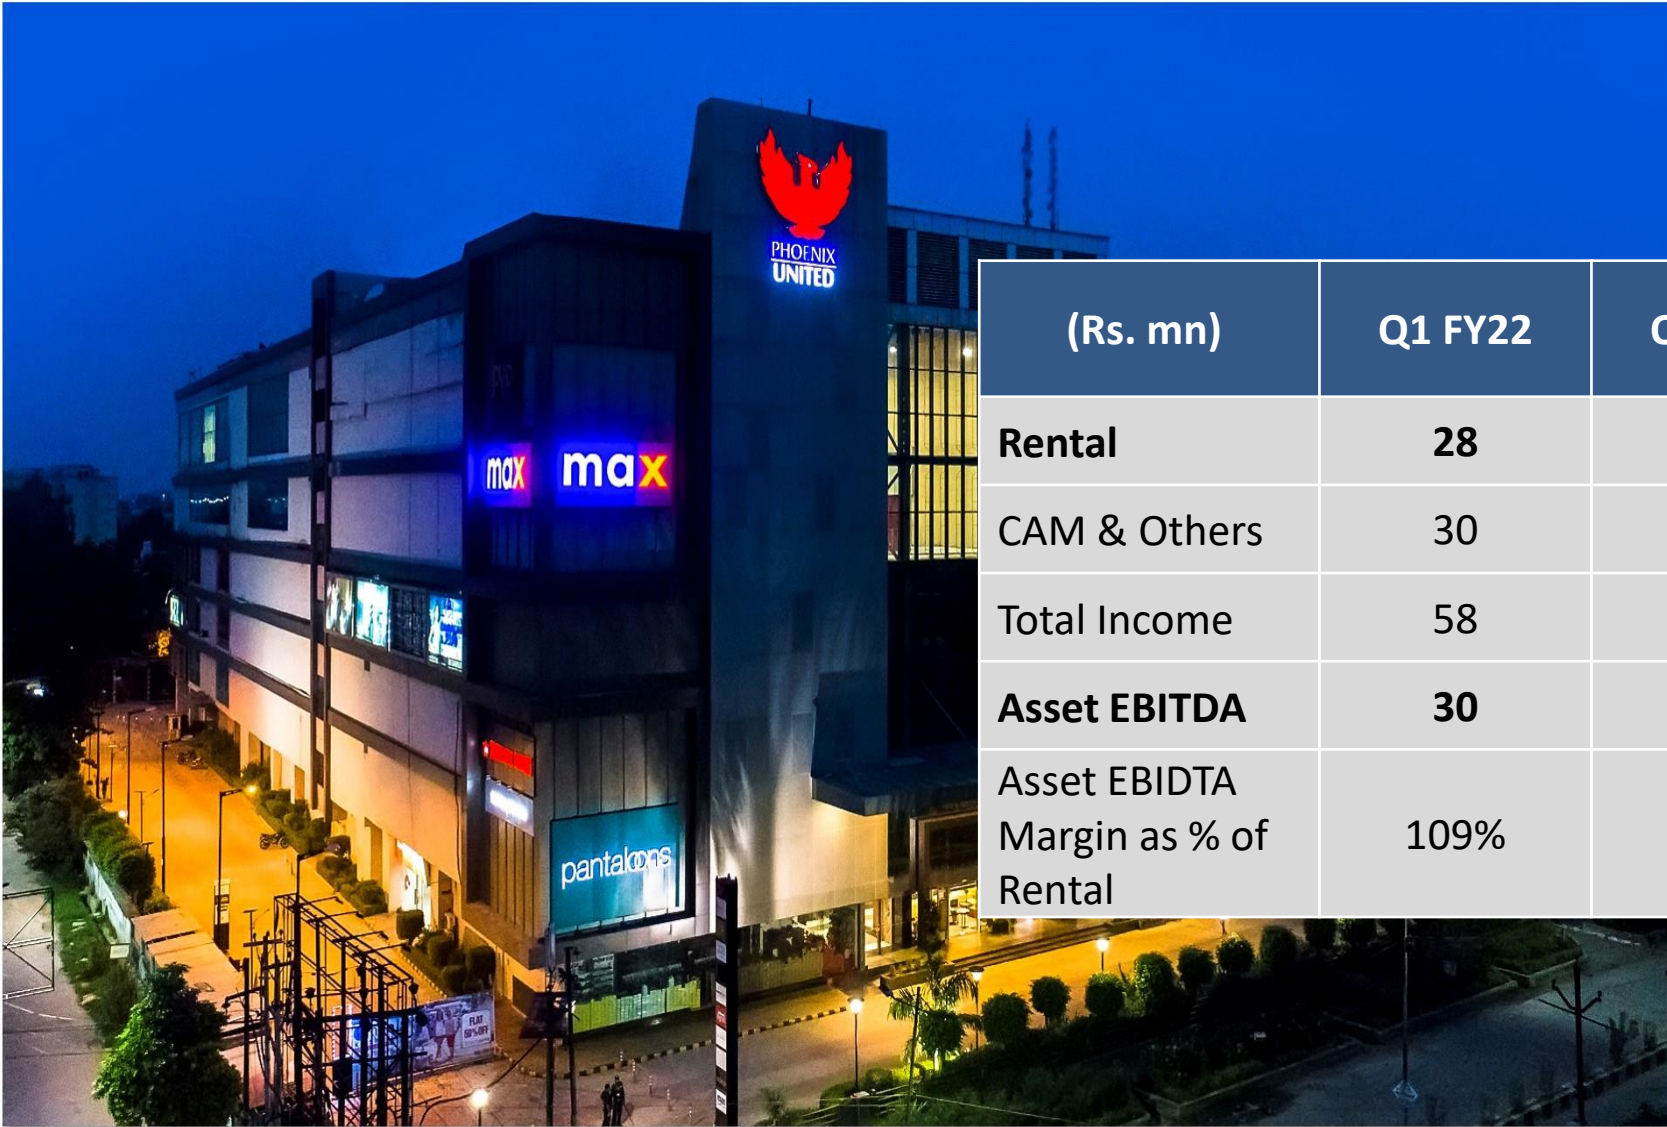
PHOENIX UNITED

max max

pantaloons

FLAT 50% OFF

| (Rs. mn) | Q1 FY22 | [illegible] |
|---|---|---|
| **Rental** | **28** | |
| CAM & Others | 30 | |
| Total Income | 58 | |
| **Asset EBITDA** | **30** | |
| Asset EBIDTA Margin as % of Rental | 109% | |